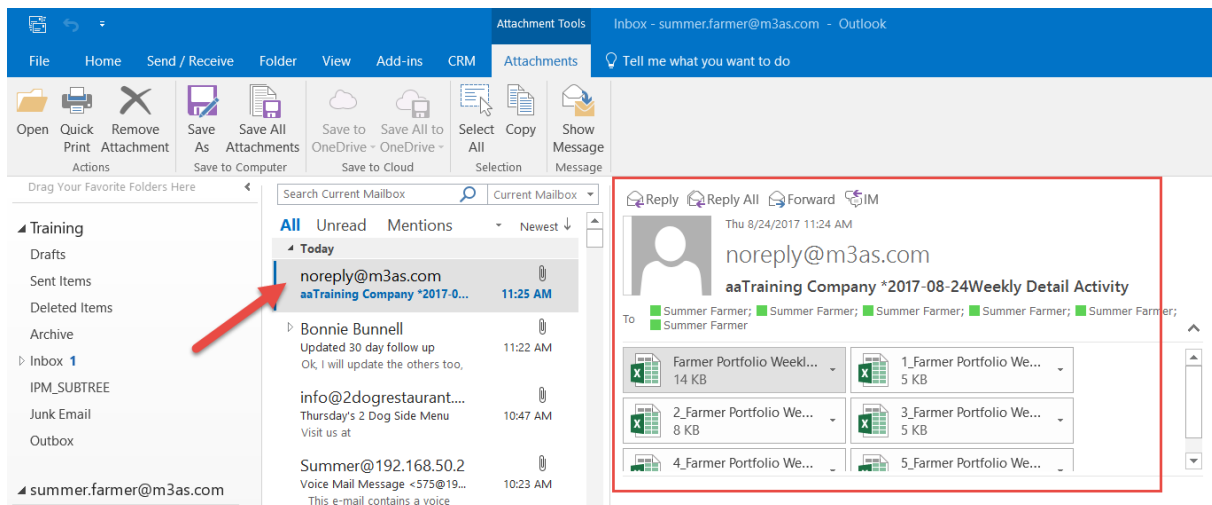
Attachment Tools Inbox - summer.farmer@m3as.com - Outlook

File Home Send / Receive Folder View Add-ins CRM Attachments Tell me what you want to do

Open Quick Print Remove Attachment
Actions

Save As Save All Attachments
Save to Computer

Save to OneDrive Save All to OneDrive
Save to Cloud

Select All Copy
Selection

Show Message
Message

Drag Your Favorite Folders Here

Training
Drafts
Sent Items
Deleted Items
Archive
Inbox 1
IPM_SUBTREE
Junk Email
Outbox

summer.farmer@m3as.com

Search Current Mailbox Current Mailbox

All Unread Mentions Newest

Today

noreply@m3as.com
aaTraining Company *2017-0... 11:25 AM

Bonnie Bunnell
Updated 30 day follow up 11:22 AM
Ok, I will update the others too,

info@2dogrestaurant....
Thursday's 2 Dog Side Menu 10:47 AM
Visit us at

Summer@192.168.50.2
Voice Mail Message <575@19... 10:23 AM
This e-mail contains a voice

Reply Reply All Forward IM

Thu 8/24/2017 11:24 AM

noreply@m3as.com

aaTraining Company *2017-08-24Weekly Detail Activity

To Summer Farmer; Summer Farmer; Summer Farmer; Summer Farmer; Summer Farmer; Summer Farmer

Farmer Portfolio Weekl... 14 KB
1_Farmer Portfolio We... 5 KB
2_Farmer Portfolio We... 8 KB
3_Farmer Portfolio We... 5 KB
4_Farmer Portfolio We...
5_Farmer Portfolio We...